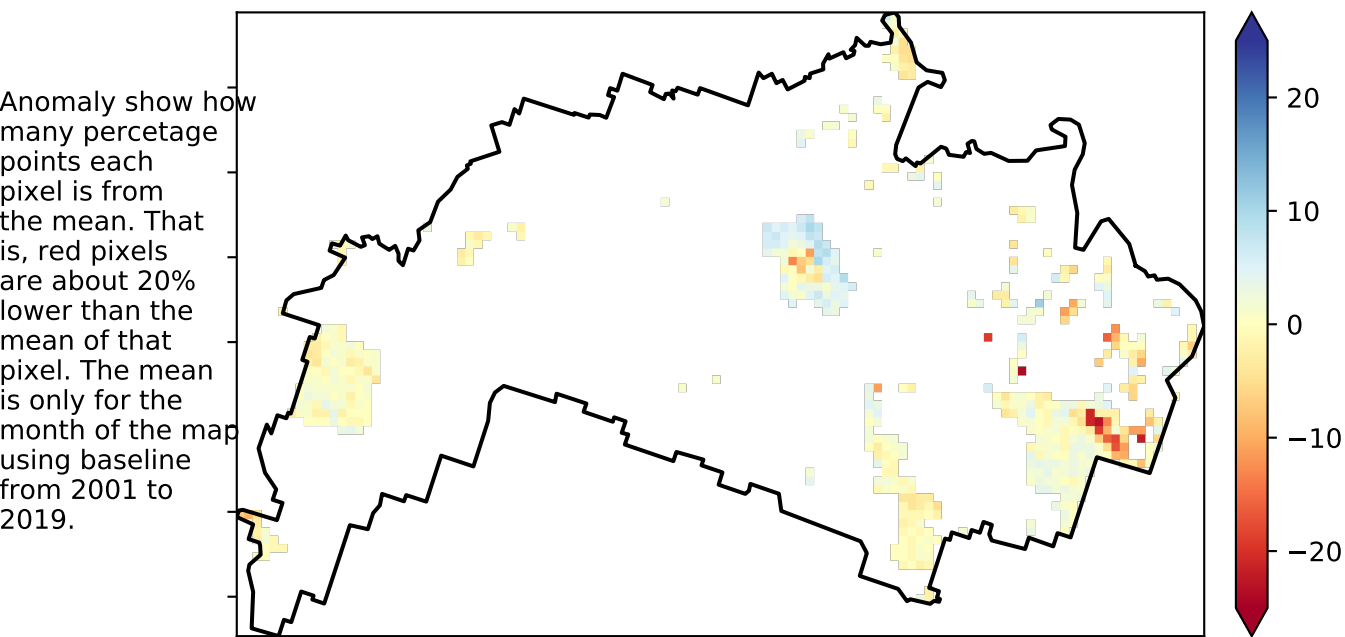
Anomaly show how many percetage points each pixel is from the mean. That is, red pixels are about 20% lower than the mean of that pixel. The mean is only for the month of the map using baseline from 2001 to 2019.

20
10
0
−10
−20